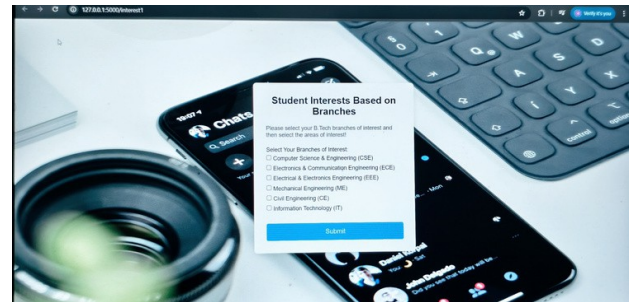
127.0.0.1:5000/interest1

Verify it's you

Student Interests Based on Branches

Please select your B.Tech branches of interest and then select the areas of interest!

Select Your Branches of Interest:

Computer Science & Engineering (CSE)

Electronics & Communication Engineering (ECE)

Electrical & Electronics Engineering (EEE)

Mechanical Engineering (ME)

Civil Engineering (CE)

Information Technology (IT)

Submit

Chats

Search

control

John Delgado